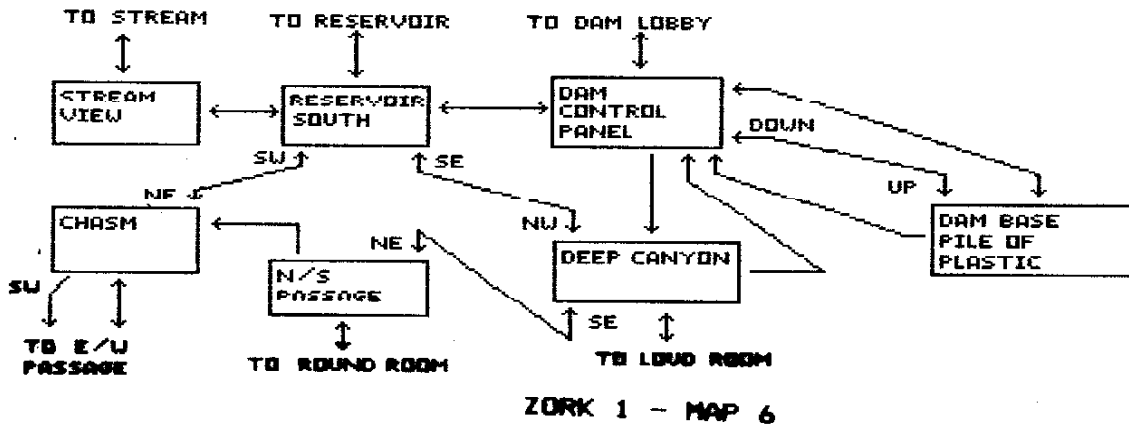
TO STREAM

TO RESERVOIR

TO DAM LOBBY

STREAM VIEW

RESERVOIR SOUTH

DAM CONTROL PANEL

DOWN

UP

SW

SE

NE

NW

CHASM

NE

DEEP CANYON

DAM BASE PILE OF PLASTIC

N/S PASSAGE

SW

SE

TO E/W PASSAGE

TO ROUND ROOM

TO LOUD ROOM

ZORK 1 – MAP 6